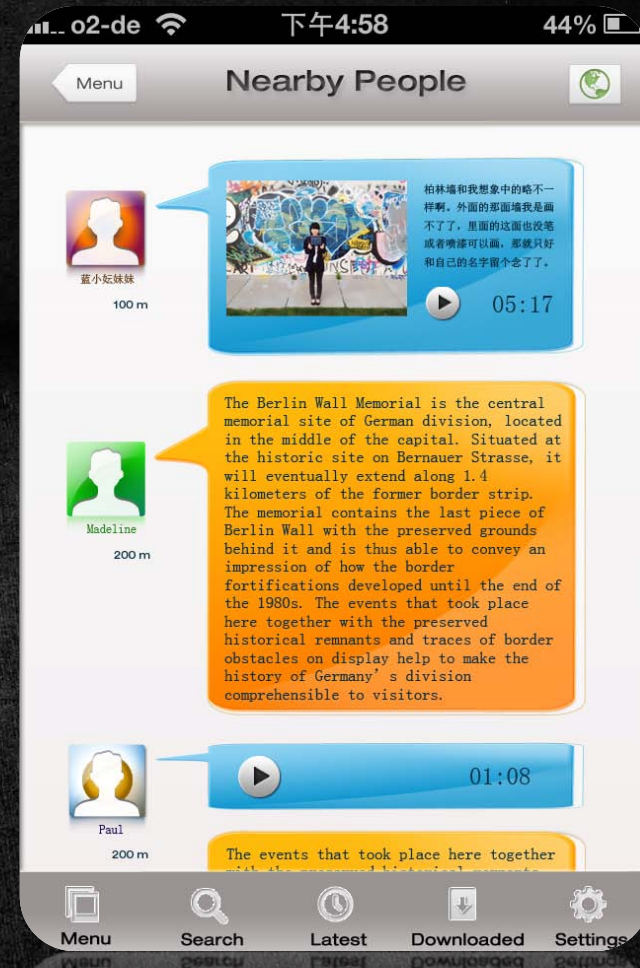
o2-de 下午4:58 44%

Menu

Nearby People

柏林墙和我想象中的略不一样啊。外面的那面墙我是画不了了，里面的这面也没笔或者喷漆可以画，那就只好和自己的名字留个念了。

05:17

蓝小妘妹妹

100 m

The Berlin Wall Memorial is the central memorial site of German division, located in the middle of the capital. Situated at the historic site on Bernauer Strasse, it will eventually extend along 1.4 kilometers of the former border strip. The memorial contains the last piece of Berlin Wall with the preserved grounds behind it and is thus able to convey an impression of how the border fortifications developed until the end of the 1980s. The events that took place here together with the preserved historical remnants and traces of border obstacles on display help to make the history of Germany's division comprehensible to visitors.

Madeline

200 m

01:08

Paul

200 m

The events that took place here together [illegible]

Menu Search Latest Downloaded Settings